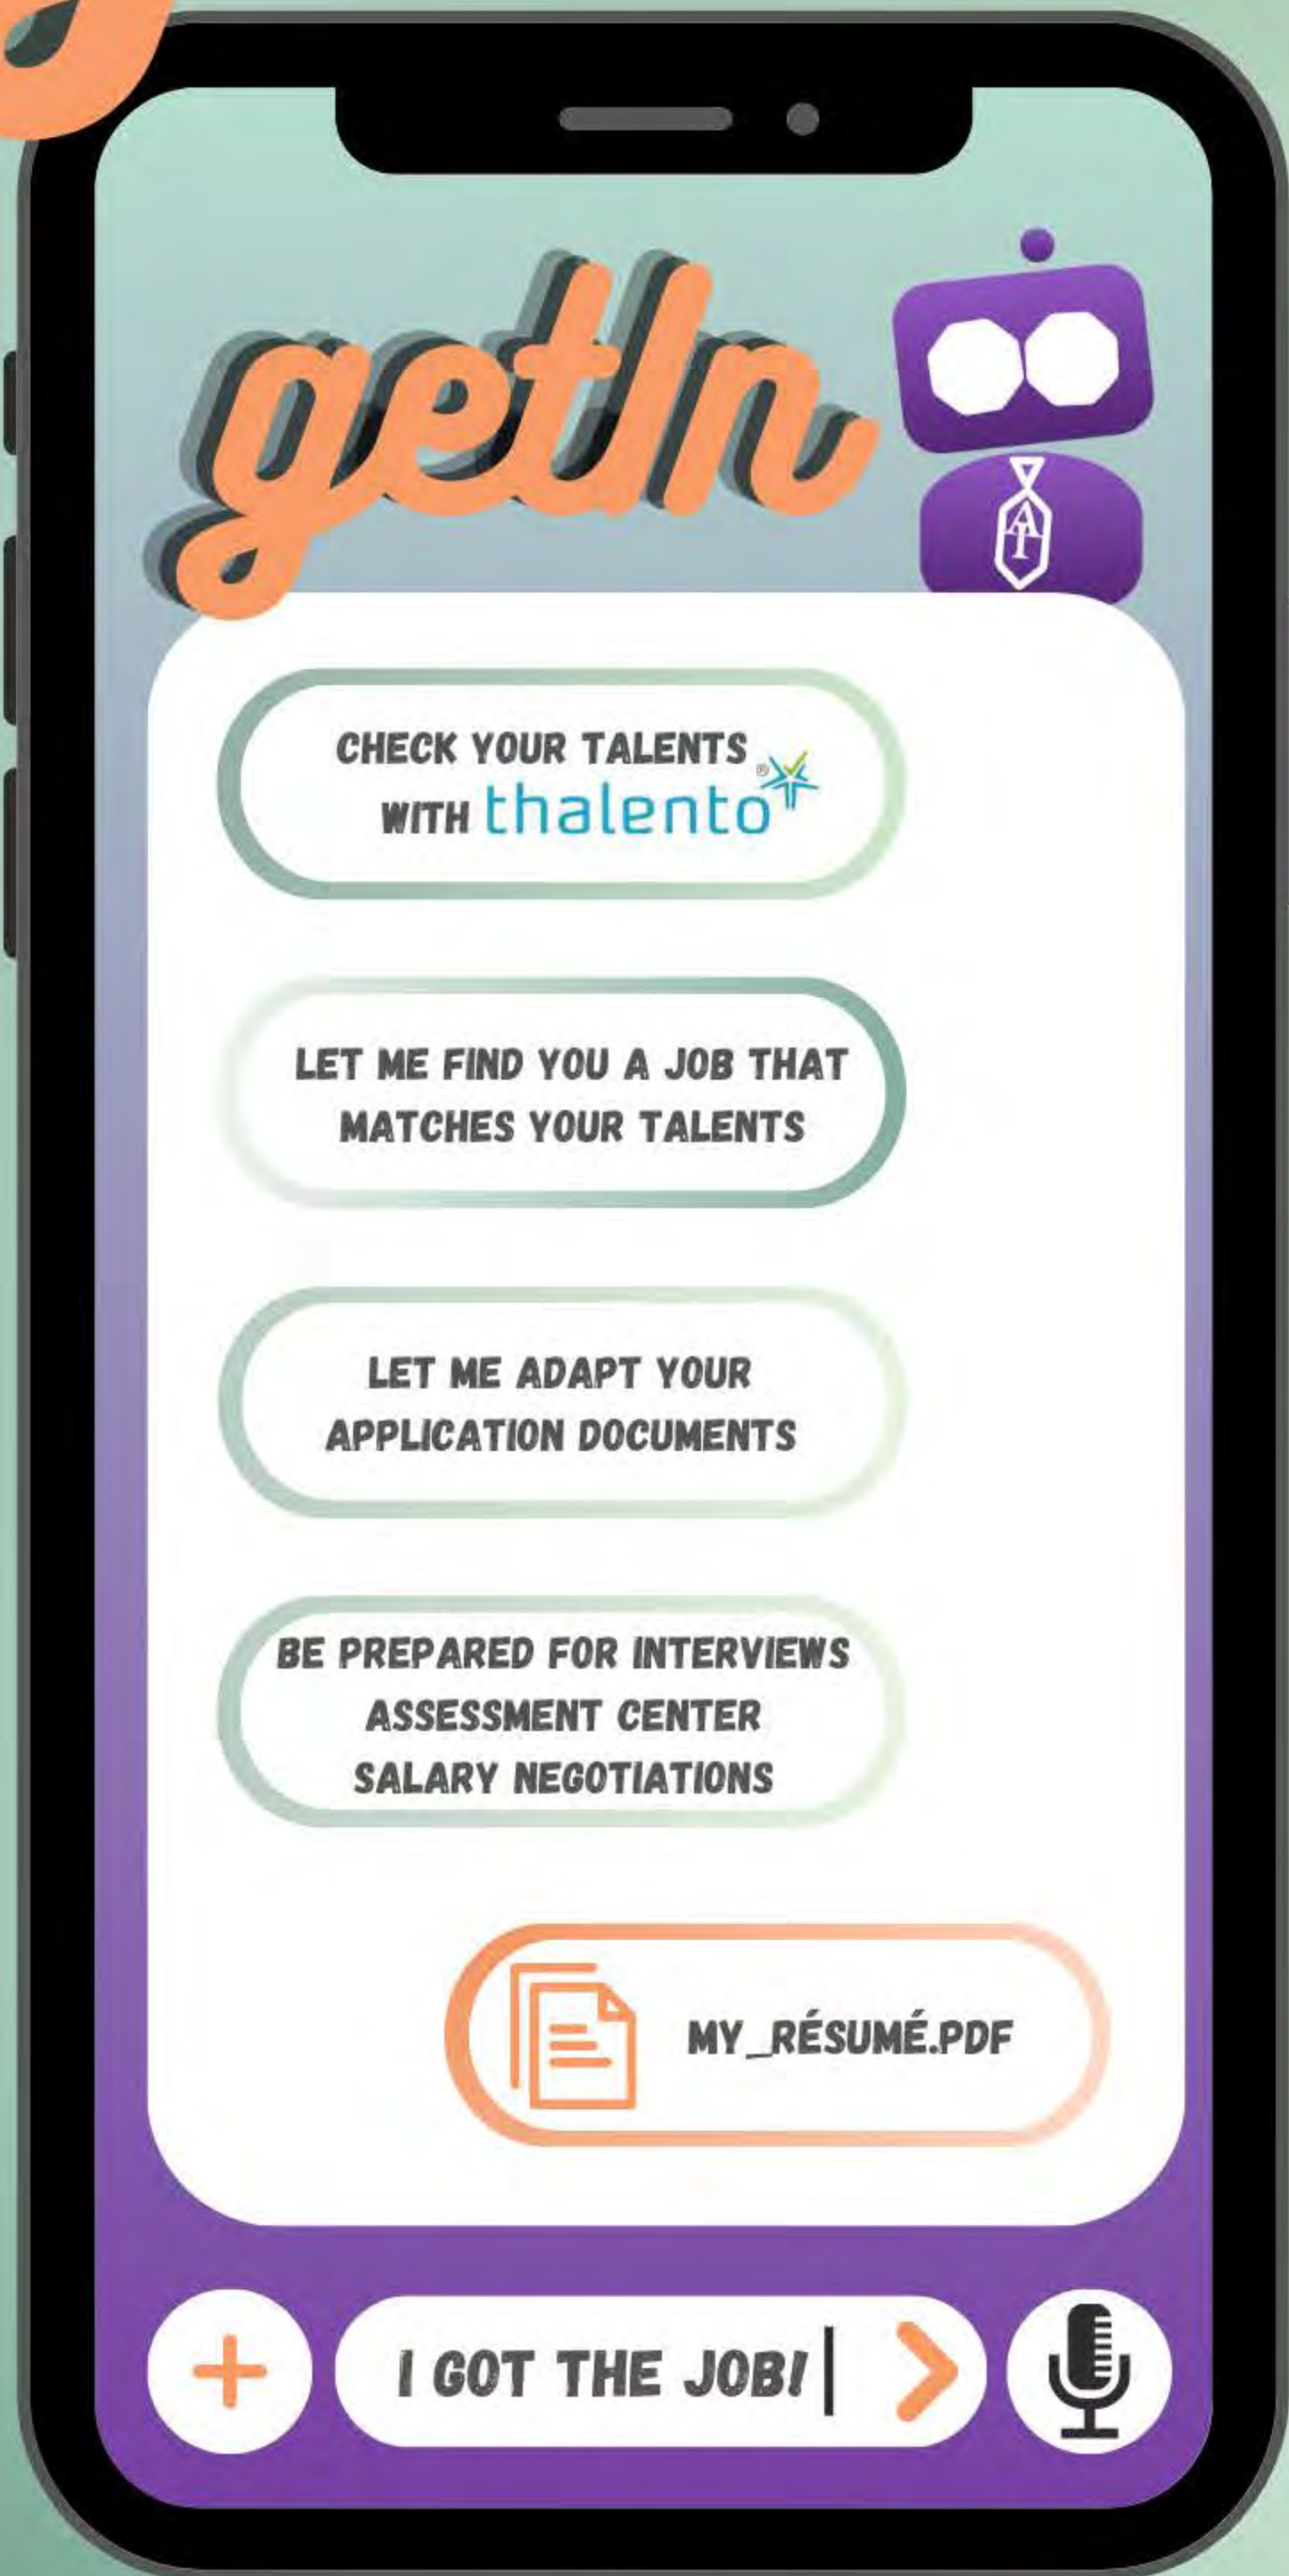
getIn

AI

CHECK YOUR TALENTS WITH thalento®

LET ME FIND YOU A JOB THAT MATCHES YOUR TALENTS

LET ME ADAPT YOUR APPLICATION DOCUMENTS

BE PREPARED FOR INTERVIEWS
ASSESSMENT CENTER
SALARY NEGOTIATIONS

MY_RÉSUMÉ.PDF

+

I GOT THE JOB!